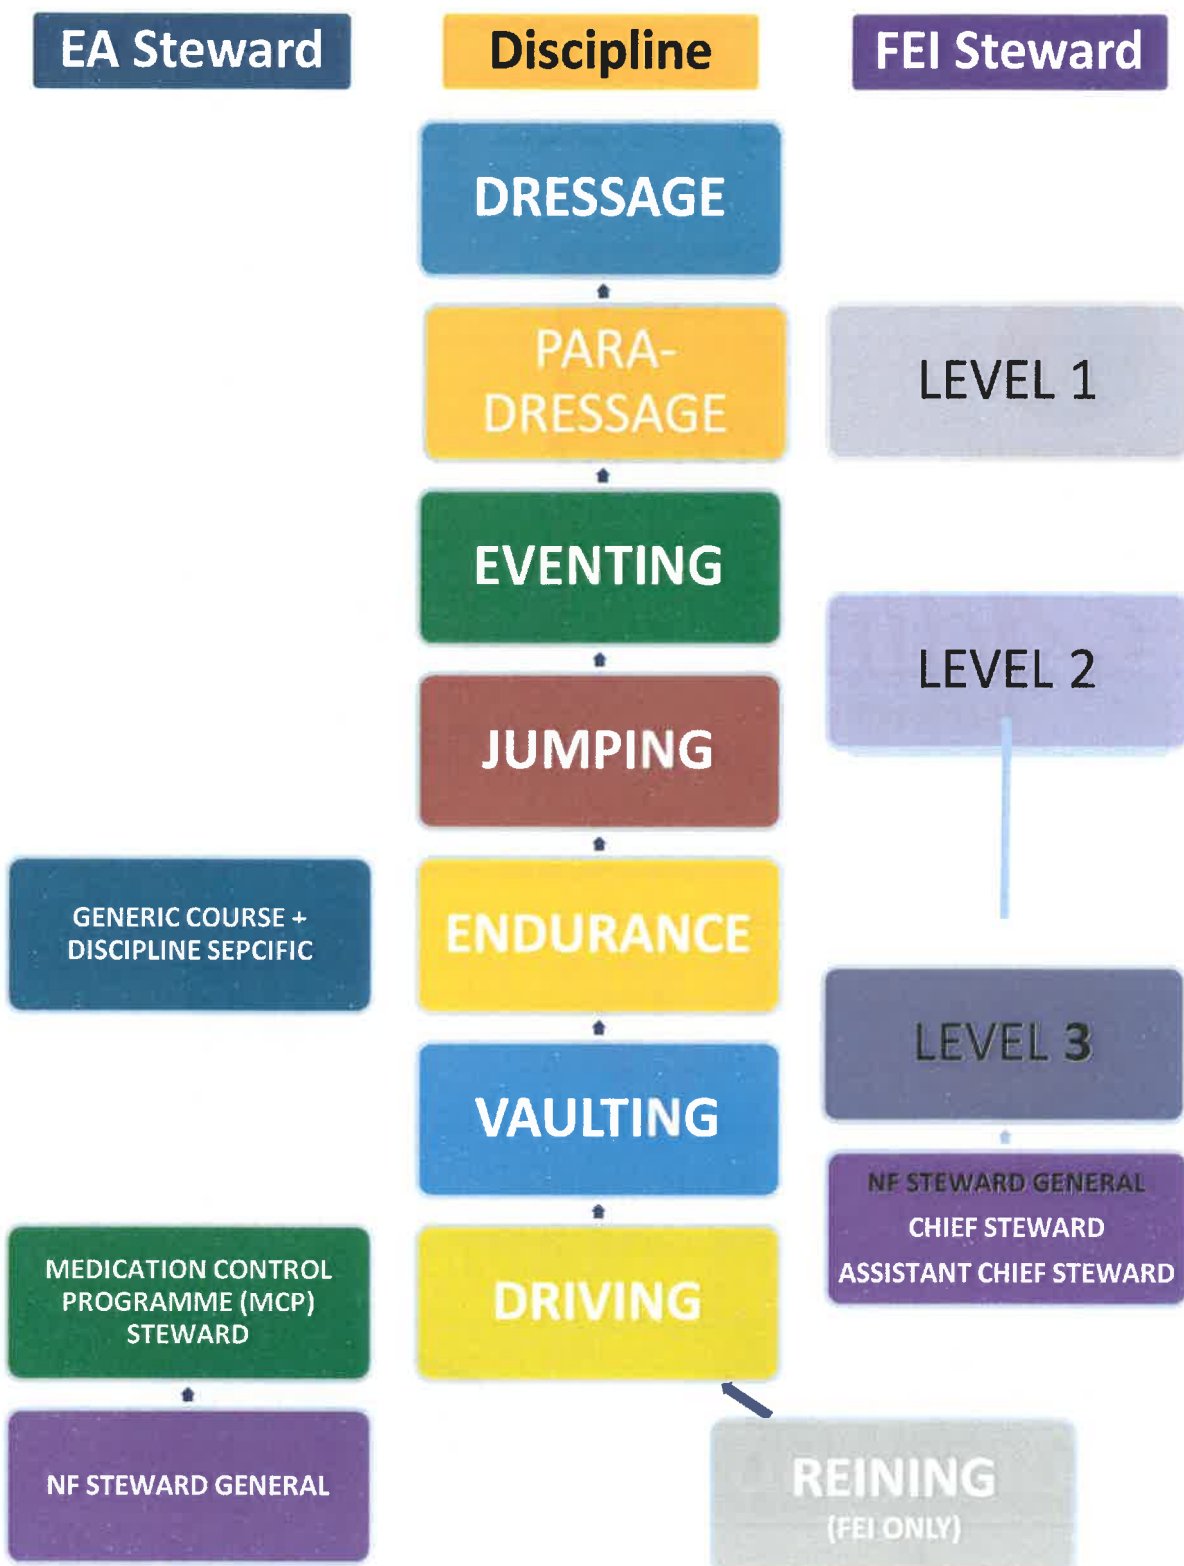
EA Steward

Discipline

FEI Steward

DRESSAGE

PARA-DRESSAGE

LEVEL 1

EVENTING

LEVEL 2

JUMPING

GENERIC COURSE + DISCIPLINE SEPCIFIC

ENDURANCE

LEVEL 3

VAULTING

NF STEWARD GENERAL
CHIEF STEWARD
ASSISTANT CHIEF STEWARD

MEDICATION CONTROL PROGRAMME (MCP) STEWARD

DRIVING

NF STEWARD GENERAL

REINING
(FEI ONLY)